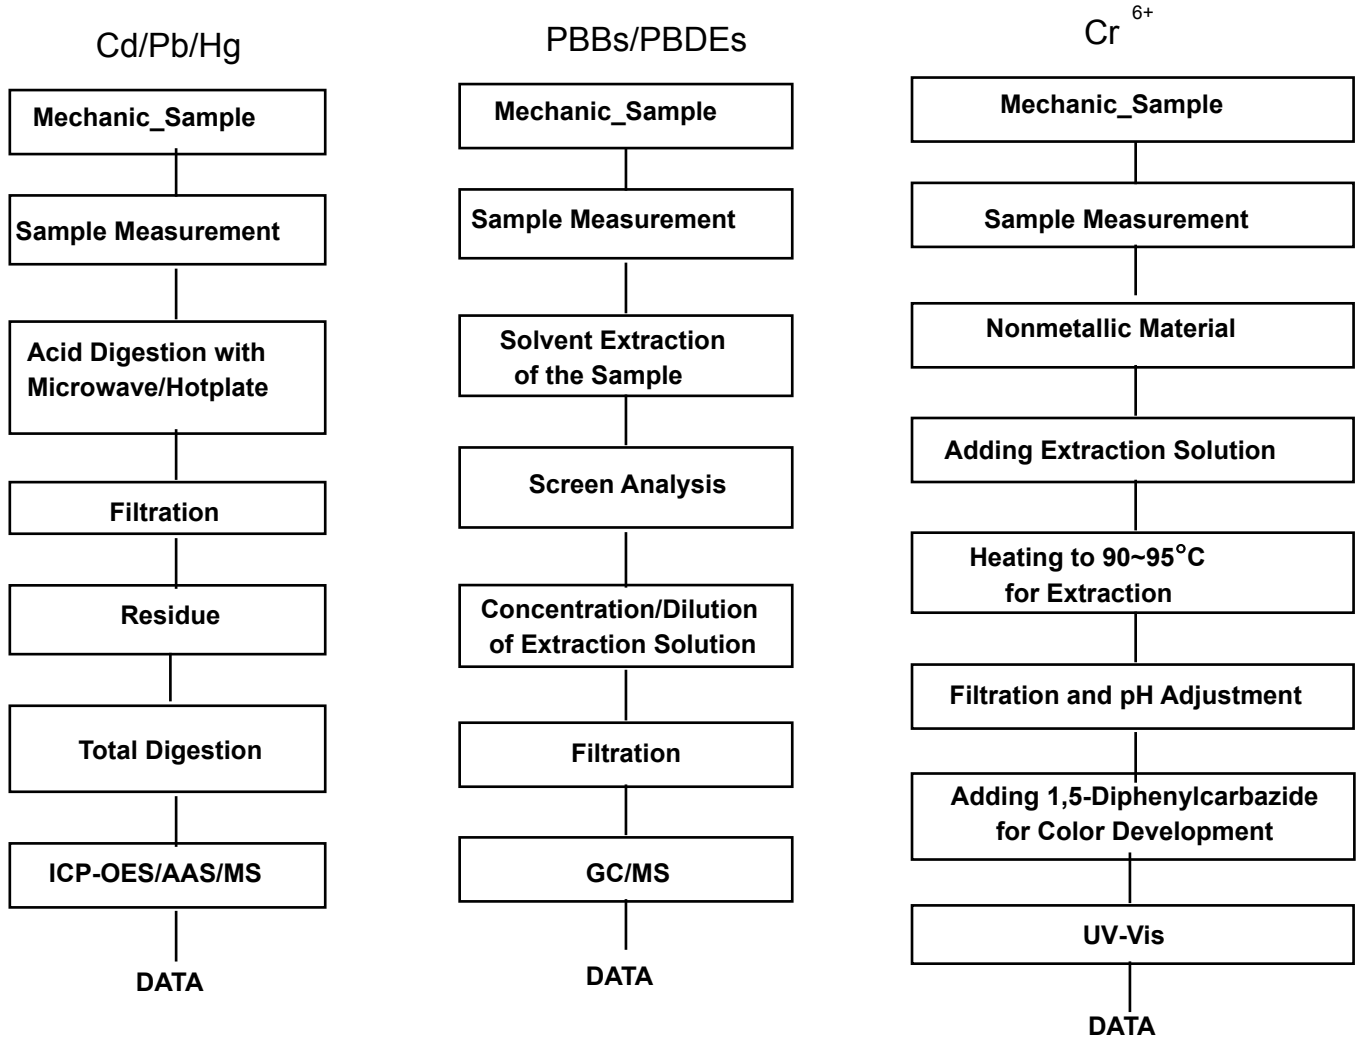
Cd/Pb/Hg

Mechanic_Sample

Sample Measurement

Acid Digestion with Microwave/Hotplate

Filtration

Residue

Total Digestion

ICP-OES/AAS/MS

DATA

PBBs/PBDEs

Mechanic_Sample

Sample Measurement

Solvent Extraction of the Sample

Screen Analysis

Concentration/Dilution of Extraction Solution

Filtration

GC/MS

DATA

$Cr^{6+}$

Mechanic_Sample

Sample Measurement

Nonmetallic Material

Adding Extraction Solution

Heating to 90~95°C for Extraction

Filtration and pH Adjustment

Adding 1,5-Diphenylcarbazide for Color Development

UV-Vis

DATA